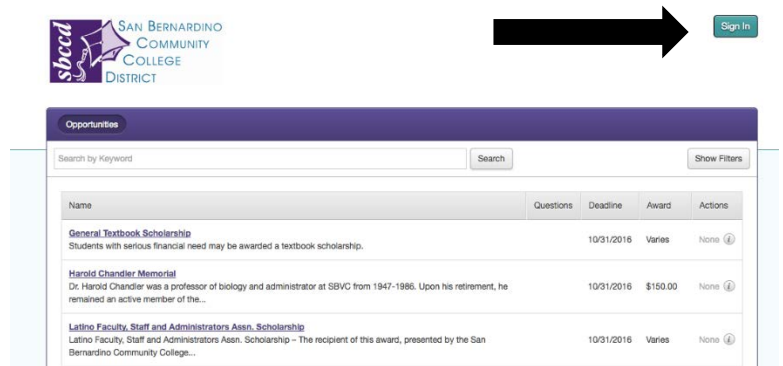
sbccd
San Bernardino Community College District

Sign In

Opportunities

Search by Keyword

Search

Show Filters

| Name | Questions | Deadline | Award | Actions |
|---|---|---|---|---|
| General Textbook Scholarship<br>Students with serious financial need may be awarded a textbook scholarship. | | 10/31/2016 | Varies | None |
| Harold Chandler Memorial<br>Dr. Harold Chandler was a professor of biology and administrator at SBVC from 1947-1986. Upon his retirement, he remained an active member of the... | | 10/31/2016 | $150.00 | None |
| Latino Faculty, Staff and Administrators Assn. Scholarship<br>Latino Faculty, Staff and Administrators Assn. Scholarship – The recipient of this award, presented by the San Bernardino Community College... | | 10/31/2016 | Varies | None |